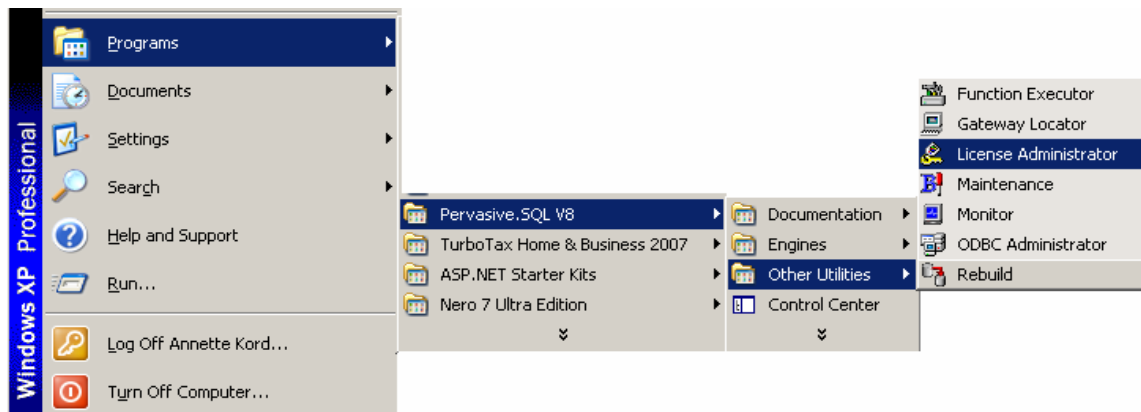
Windows XP Professional

Programs
Documents
Settings
Search
Help and Support
Run...
Log Off Annette Kord...
Turn Off Computer...

Pervasive.SQL V8
TurboTax Home & Business 2007
ASP.NET Starter Kits
Nero 7 Ultra Edition

Documentation
Engines
Other Utilities
Control Center

Function Executor
Gateway Locator
License Administrator
Maintenance
Monitor
ODBC Administrator
Rebuild